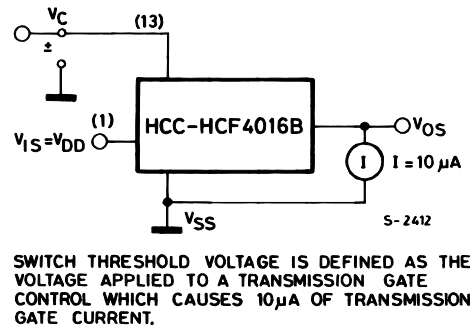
$V_C$

(13)

±

(1)

$V_{IS} = V_{DD}$

HCC-HCF4016B

$V_{OS}$

I

$I = 10\,\mu A$

$V_{SS}$

S-2412

SWITCH THRESHOLD VOLTAGE IS DEFINED AS THE VOLTAGE APPLIED TO A TRANSMISSION GATE CONTROL WHICH CAUSES 10μA OF TRANSMISSION GATE CURRENT.